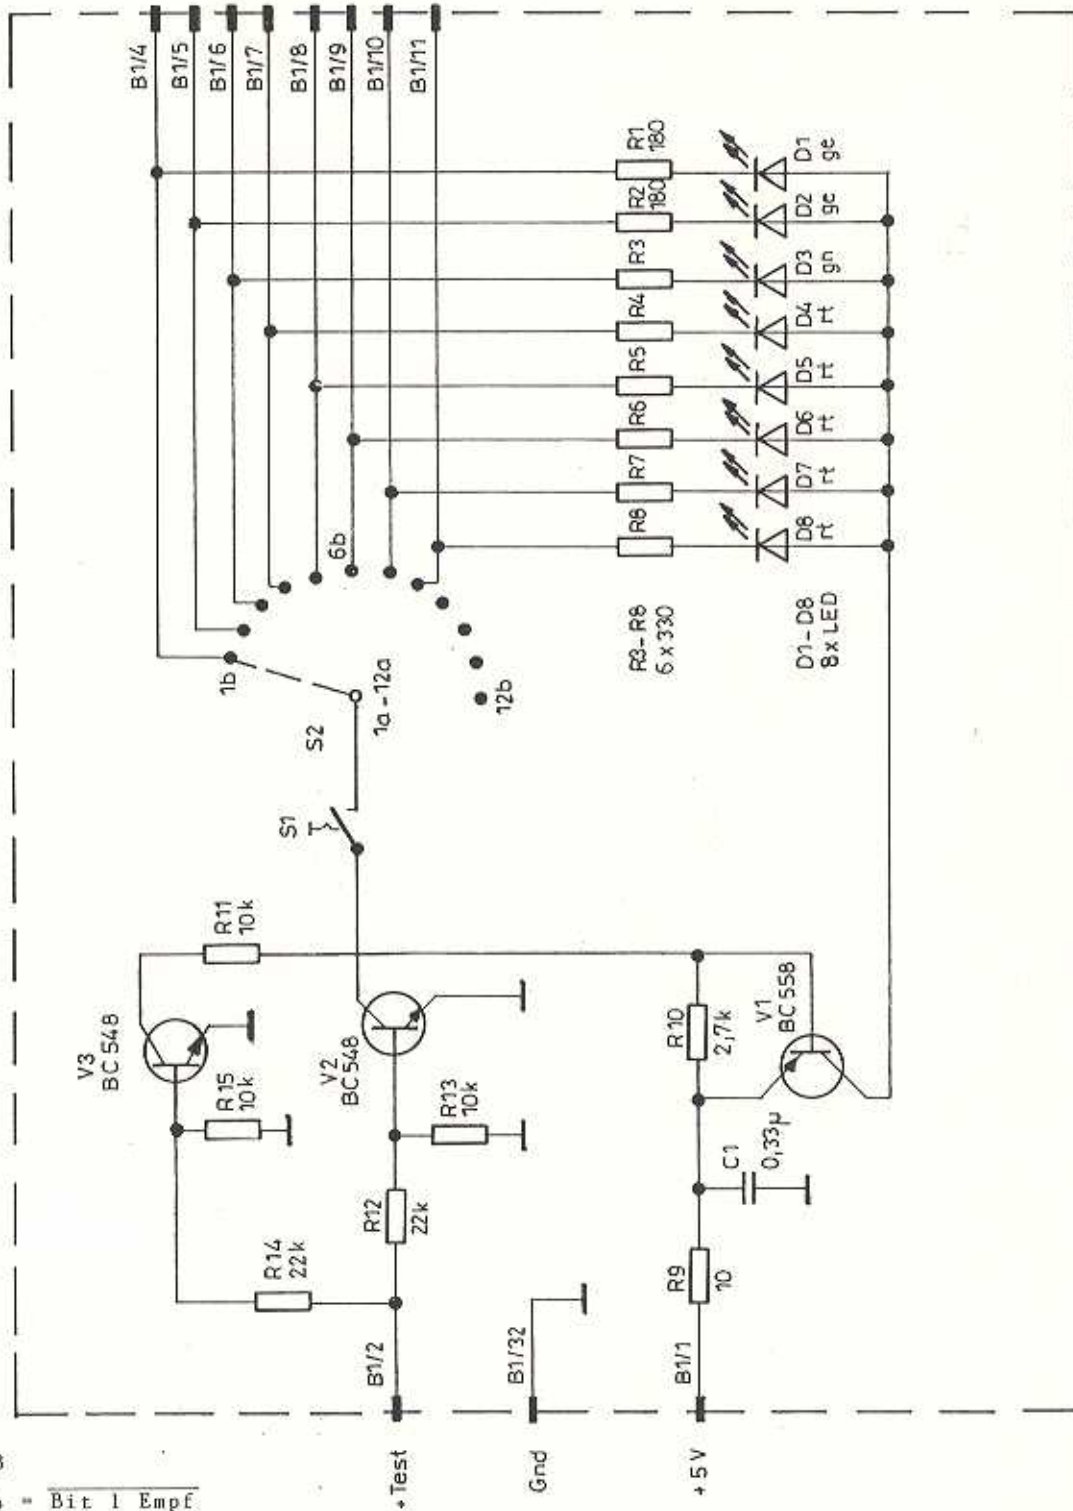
B1/4
B1/5
B1/6
B1/7
B1/8
B1/9
B1/10
B1/11

R1 180
R2 180
R3
R4
R5
R6
R7
R8

D1 ge
D2 ge
D3 gn
D4 rt
D5 rt
D6 rt
D7 rt
D8 rt

6b
1b
1a - 12a
12b
S2
S1

R3 - R8 6 x 330
D1 - D8 8 x LED

R11 10k
V3 BC548
R15 10k
V2 BC548
R13 10k
R14 22k
R12 22k

R10 2,7k
V1 BC558
C1 0,33µ
R9 10

B1/2
B1/32
B1/1

+Test
Gnd
+5V

- = $\overline{\text{Bit 1 Empf}}$